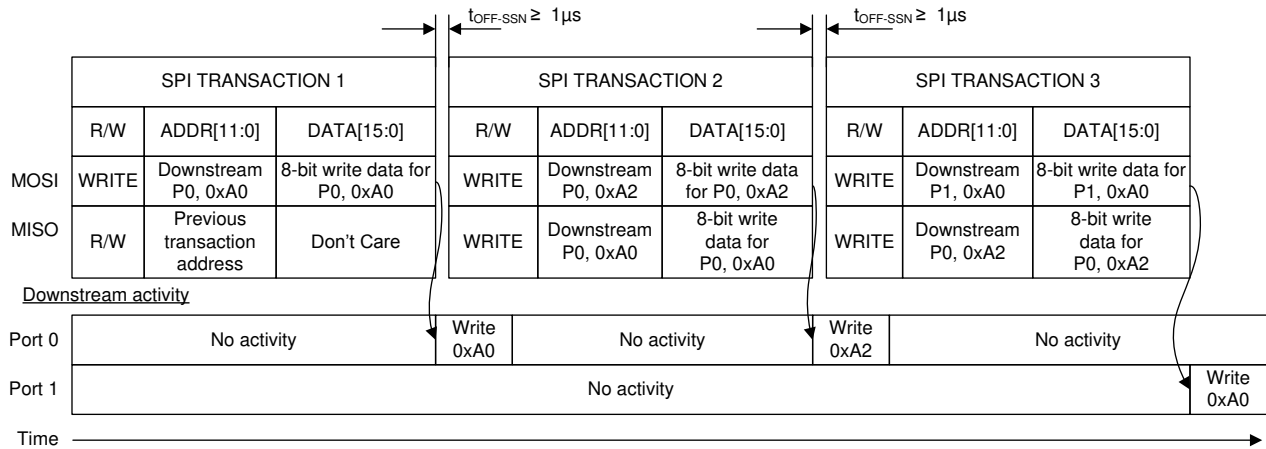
$t_{OFF-SSN} \geq 1\mu s$

$t_{OFF-SSN} \geq 1\mu s$

| | SPI TRANSACTION 1 | | |
|---|---|---|---|
| | R/W | ADDR[11:0] | DATA[15:0] |
| MOSI | WRITE | Downstream P0, 0xA0 | 8-bit write data for P0, 0xA0 |
| MISO | R/W | Previous transaction address | Don't Care |

| SPI TRANSACTION 2 | | |
|---|---|---|
| R/W | ADDR[11:0] | DATA[15:0] |
| WRITE | Downstream P0, 0xA2 | 8-bit write data for P0, 0xA2 |
| WRITE | Downstream P0, 0xA0 | 8-bit write data for P0, 0xA0 |

| SPI TRANSACTION 3 | | |
|---|---|---|
| R/W | ADDR[11:0] | DATA[15:0] |
| WRITE | Downstream P1, 0xA0 | 8-bit write data for P1, 0xA0 |
| WRITE | Downstream P0, 0xA2 | 8-bit write data for P0, 0xA2 |

Downstream activity

Port 0: No activity | Write 0xA0 | No activity | Write 0xA2 | No activity

Port 1: No activity | Write 0xA0

Time